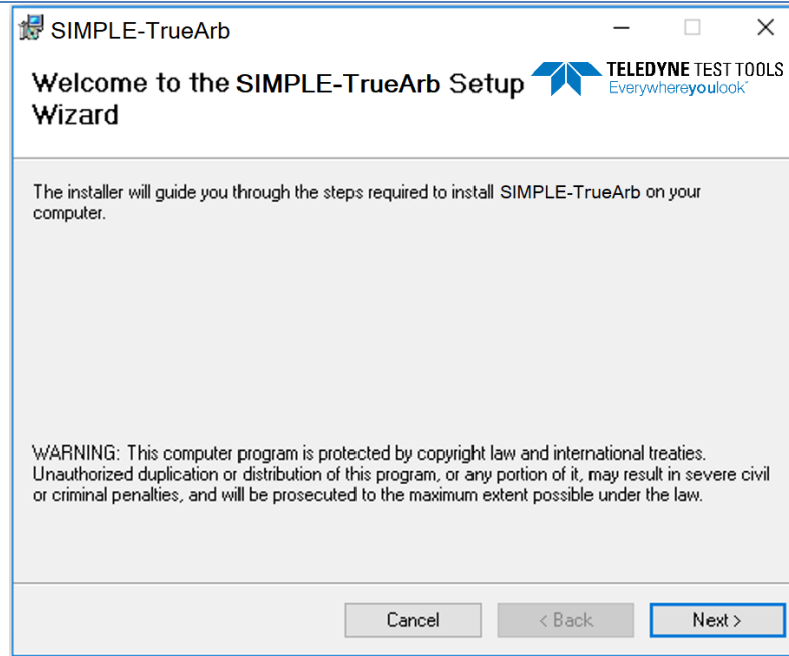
SIMPLE-TrueArb

Welcome to the SIMPLE-TrueArb Setup Wizard

TELEDYNE TEST TOOLS
Everywhereyoulook™

The installer will guide you through the steps required to install SIMPLE-TrueArb on your computer.

WARNING: This computer program is protected by copyright law and international treaties. Unauthorized duplication or distribution of this program, or any portion of it, may result in severe civil or criminal penalties, and will be prosecuted to the maximum extent possible under the law.

Cancel
< Back
Next >